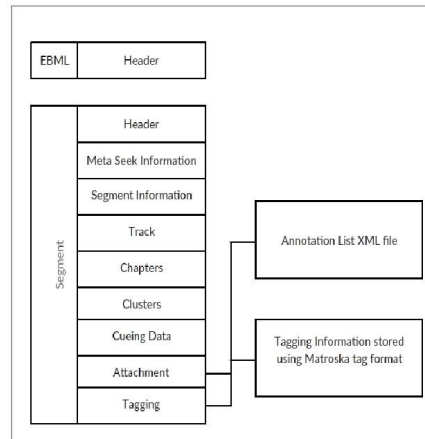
EBML

Header

Segment

Header

Meta Seek Information

Segment Information

Track

Chapters

Clusters

Cueing Data

Attachment

Tagging

Annotation List XML file

Tagging Information stored using Matroska tag format